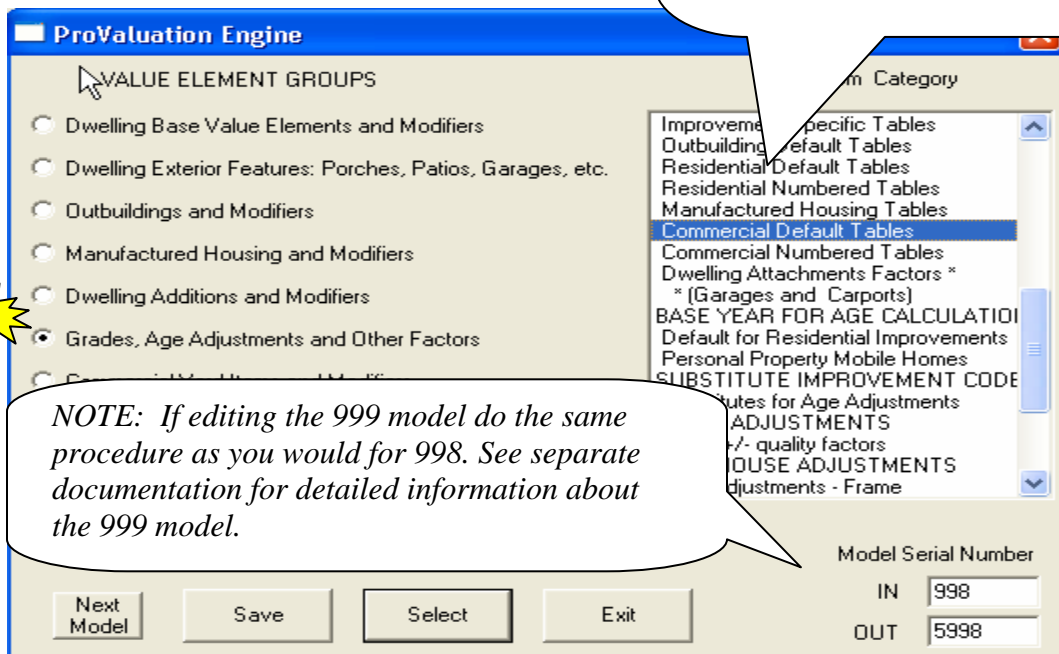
ProValuation Engine

VALUE ELEMENT GROUPS

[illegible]m Category

Dwelling Base Value Elements and Modifiers

Dwelling Exterior Features: Porches, Patios, Garages, etc.

Outbuildings and Modifiers

Manufactured Housing and Modifiers

Dwelling Additions and Modifiers

Grades, Age Adjustments and Other Factors

Improveme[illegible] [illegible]pecific Tables
Outbuilding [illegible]efault Tables
Residential Default Tables
Residential Numbered Tables
Manufactured Housing Tables
Commercial Default Tables
Commercial Numbered Tables
Dwelling Attachments Factors *
* (Garages and Carports)
BASE YEAR FOR AGE CALCULATI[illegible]
Default for Residential Improvements
Personal Property Mobile Homes
SUBSTITUTE IMPROVEMENT CODE
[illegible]stitutes for Age Adjustments
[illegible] ADJUSTMENTS
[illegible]/- quality factors
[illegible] HOUSE ADJUSTMENTS
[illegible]djustments - Frame

NOTE: If editing the 999 model do the same procedure as you would for 998. See separate documentation for detailed information about the 999 model.

Model Serial Number

IN 998

OUT 5998

Next Model

Save

Select

Exit